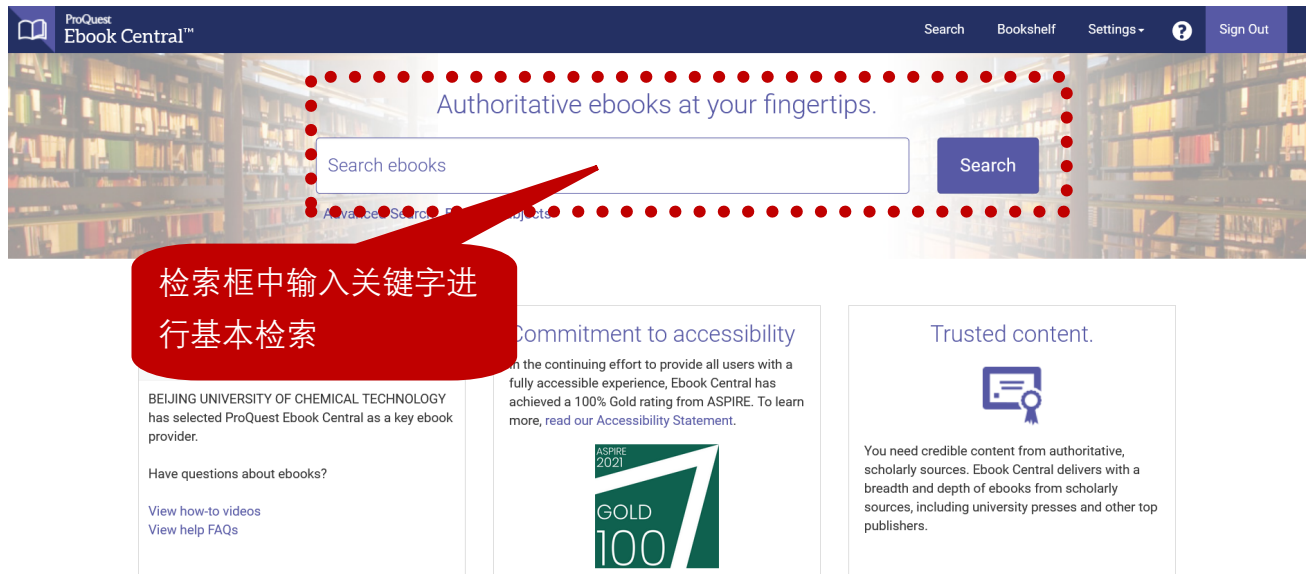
ProQuest
Ebook Central™

Search Bookshelf Settings ? Sign Out

Authoritative ebooks at your fingertips.

Search ebooks

Search

Advanced Search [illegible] Subjects

检索框中输入关键字进行基本检索

Commitment to accessibility

In the continuing effort to provide all users with a fully accessible experience, Ebook Central has achieved a 100% Gold rating from ASPIRE. To learn more, read our Accessibility Statement.

ASPIRE 2021
GOLD
100

BEIJING UNIVERSITY OF CHEMICAL TECHNOLOGY has selected ProQuest Ebook Central as a key ebook provider.

Have questions about ebooks?

View how-to videos
View help FAQs

Trusted content.

You need credible content from authoritative, scholarly sources. Ebook Central delivers with a breadth and depth of ebooks from scholarly sources, including university presses and other top publishers.